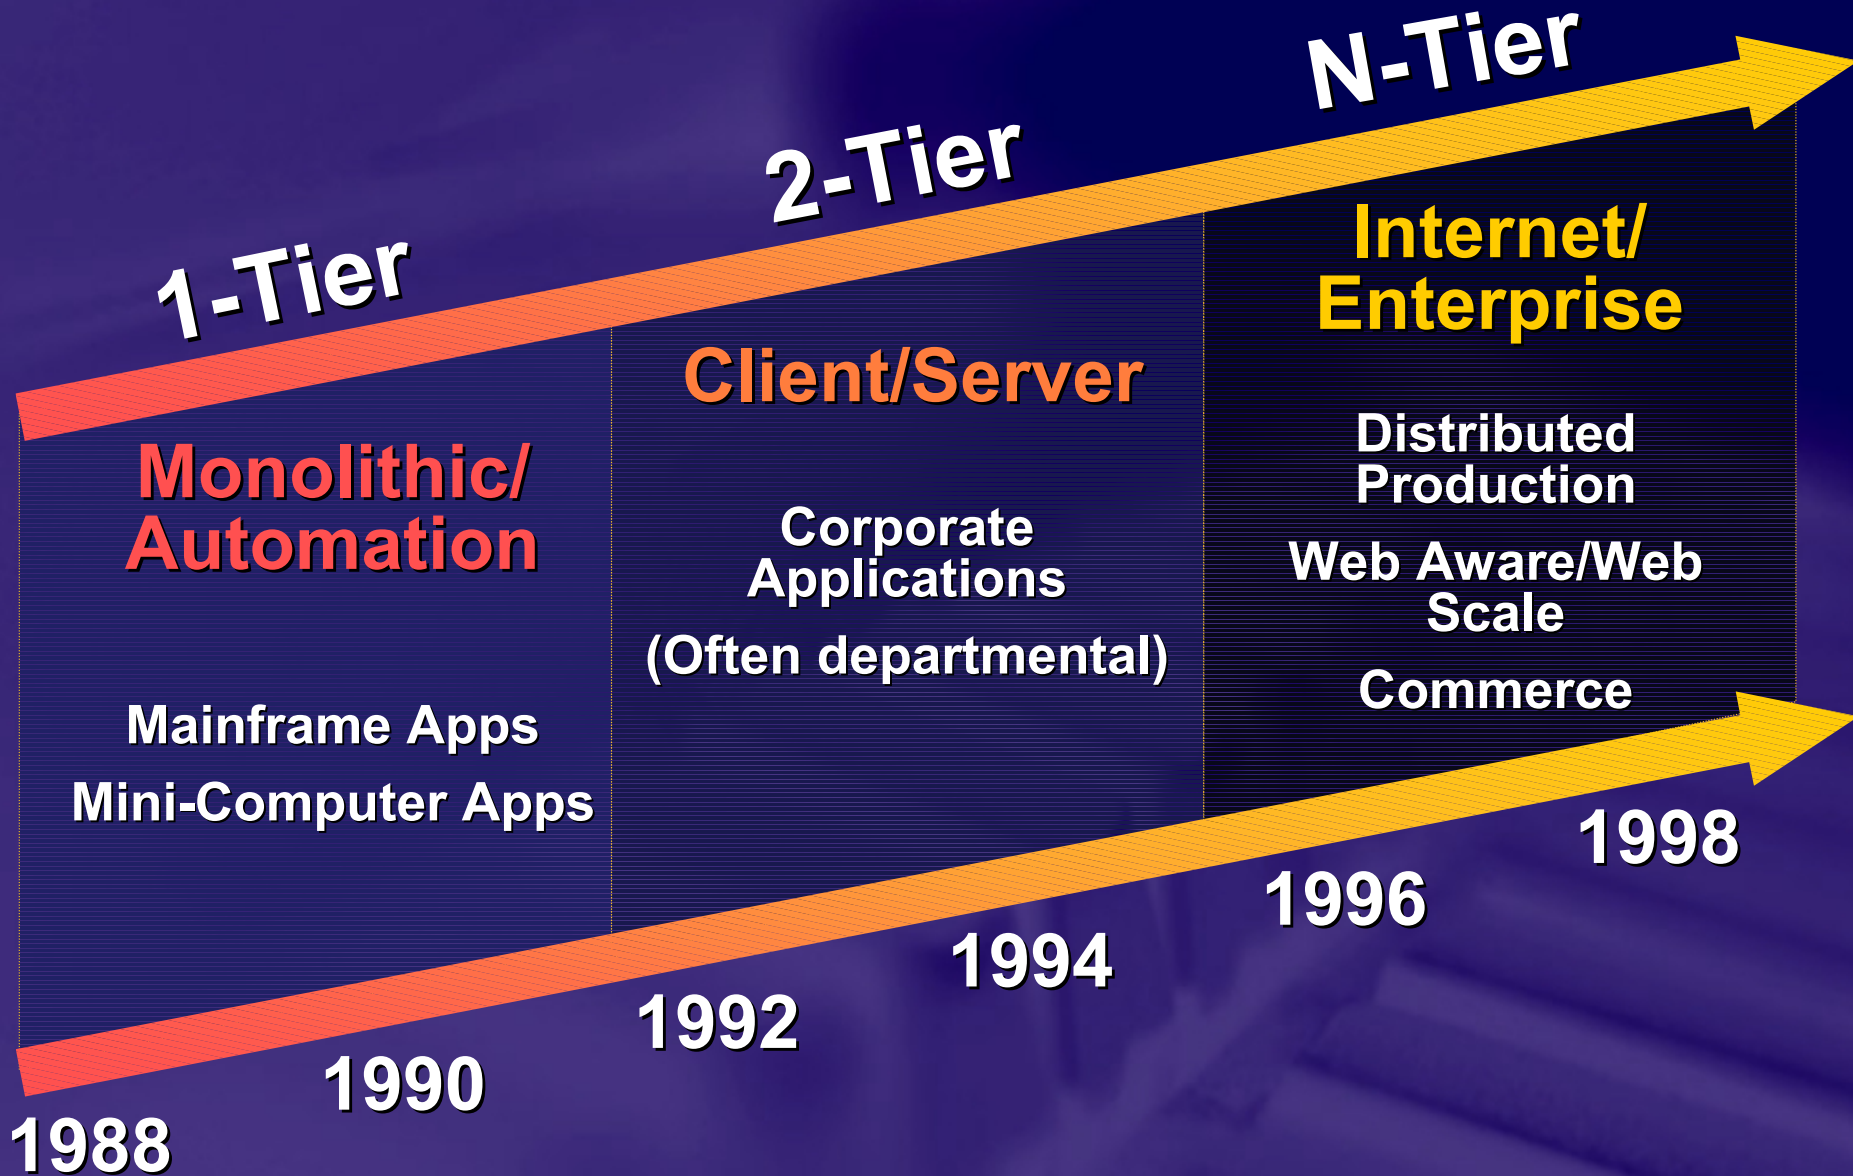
1-Tier

2-Tier

N-Tier

Monolithic/ Automation

Mainframe Apps

Mini-Computer Apps

Client/Server

Corporate Applications

(Often departmental)

Internet/ Enterprise

Distributed Production

Web Aware/Web Scale

Commerce

1988

1990

1992

1994

1996

1998